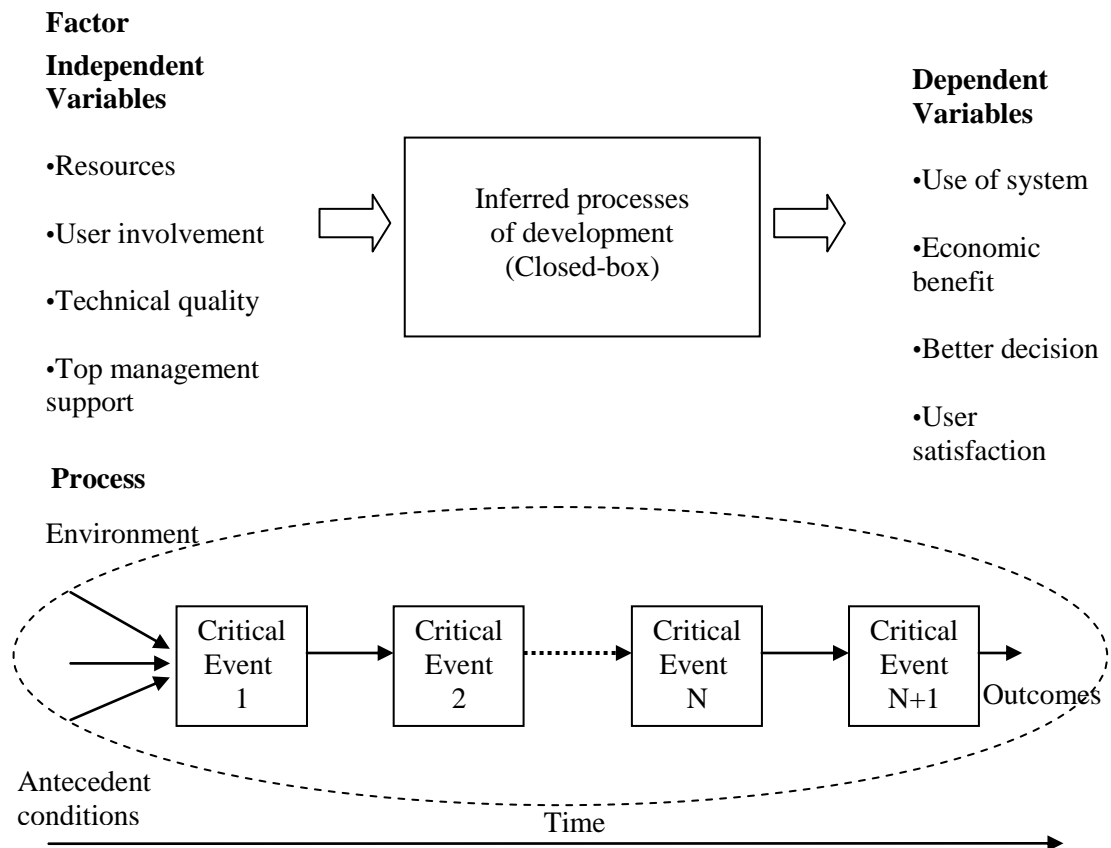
**Factor**

**Independent Variables**

•Resources

•User involvement

•Technical quality

•Top management support

Inferred processes of development (Closed-box)

**Dependent Variables**

•Use of system

•Economic benefit

•Better decision

•User satisfaction

**Process**

Environment

Critical Event 1

Critical Event 2

Critical Event N

Critical Event N+1

Outcomes

Antecedent conditions

Time